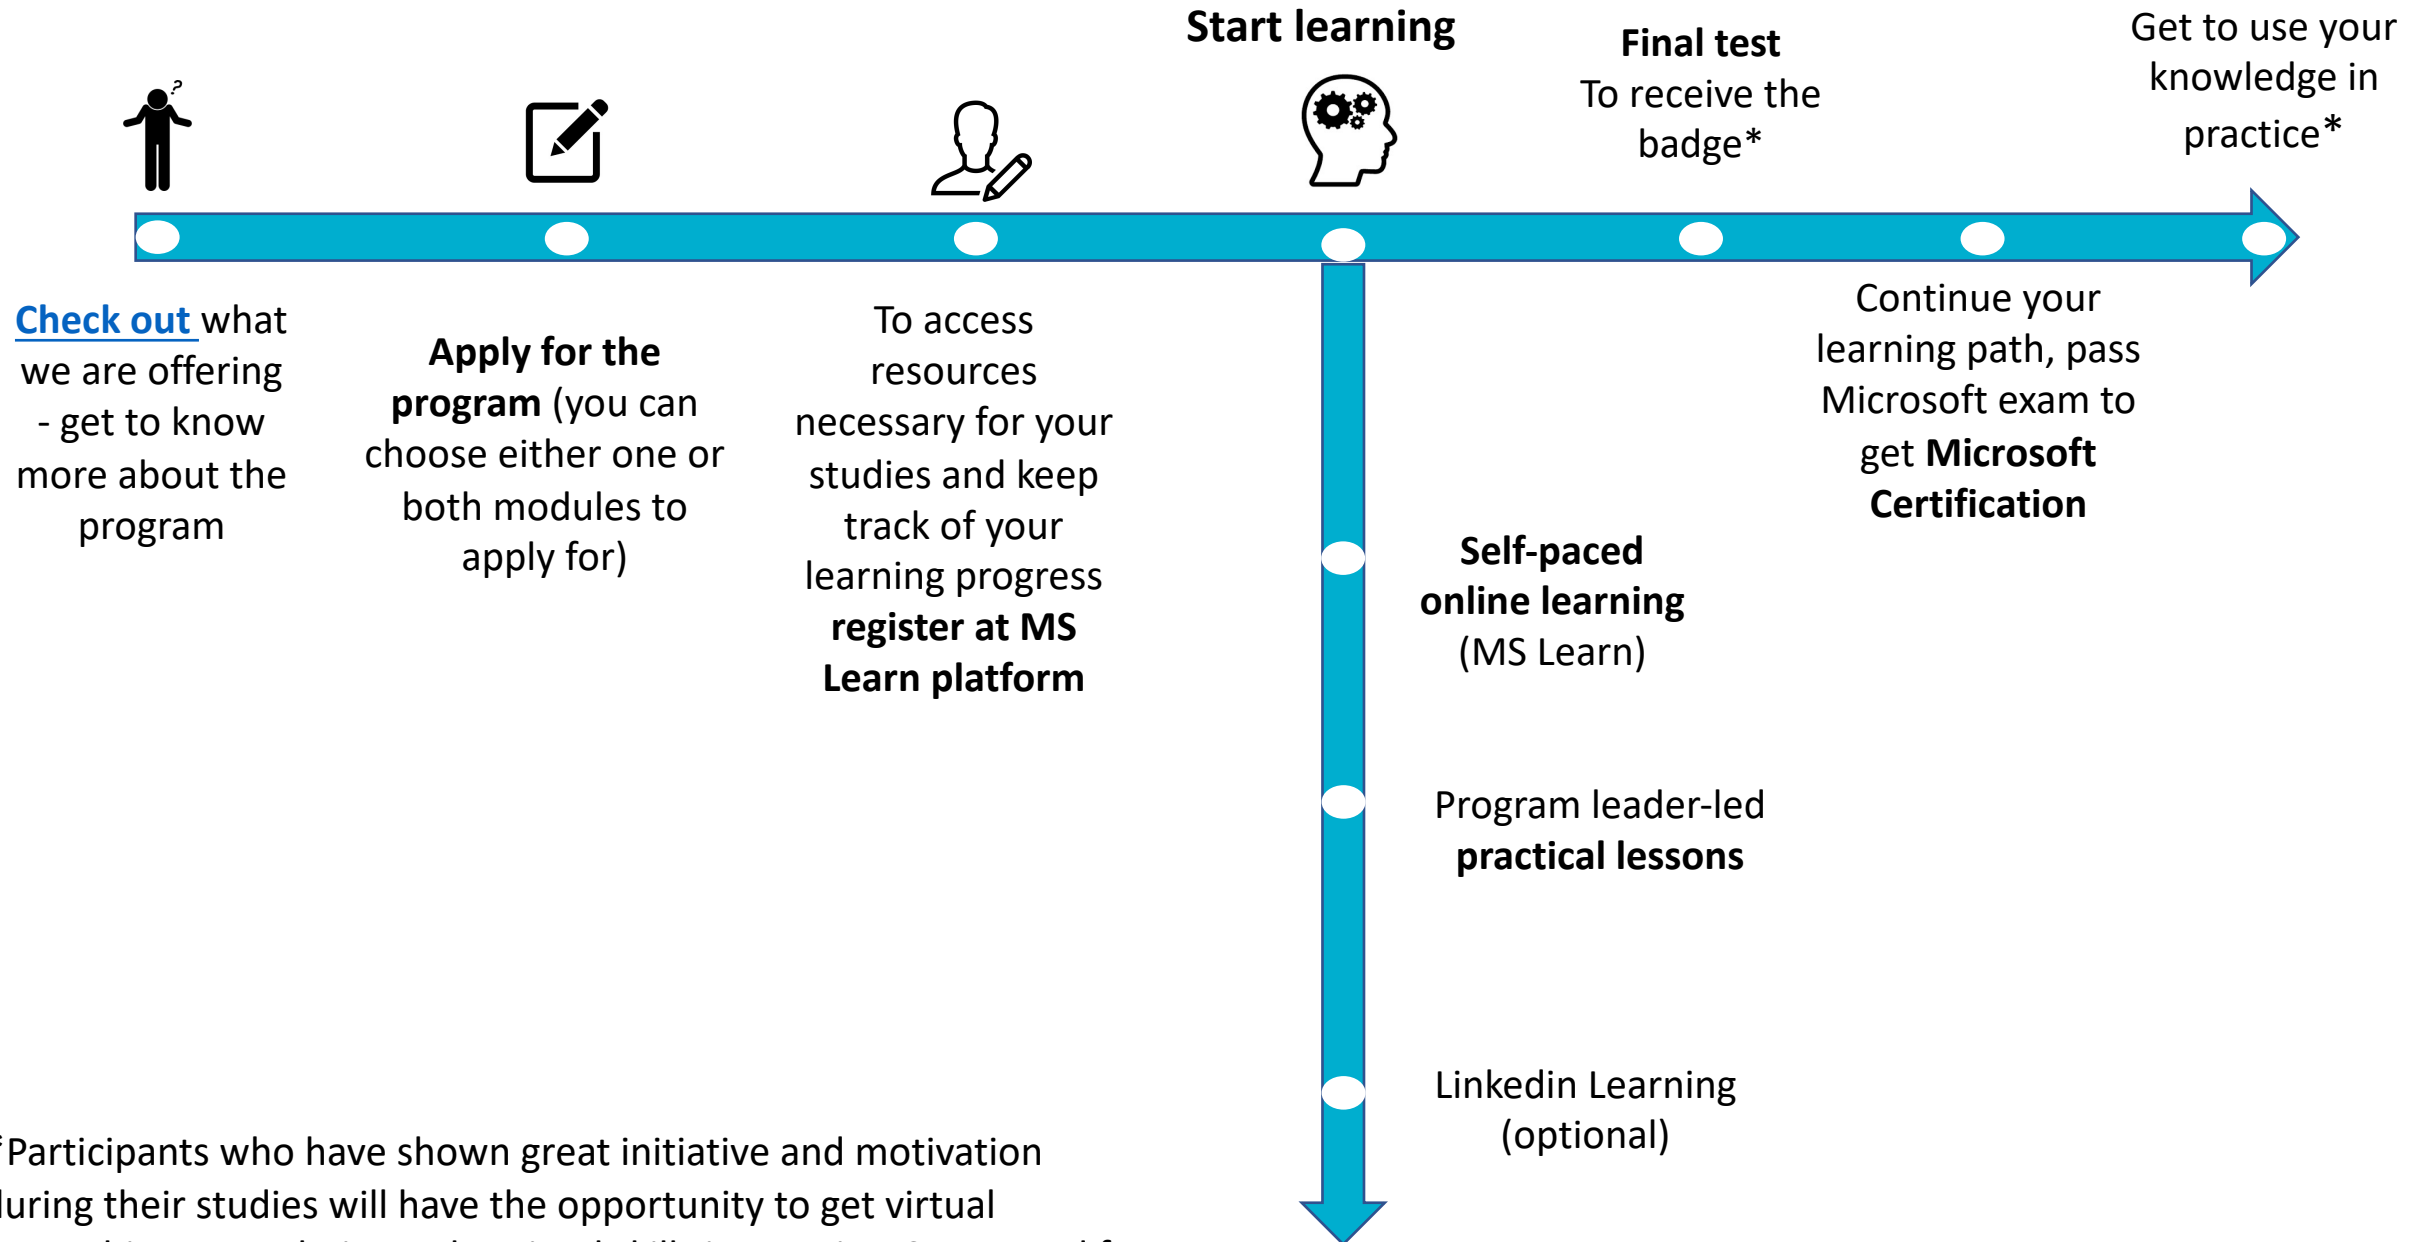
Start learning

Final test
To receive the badge*

Get to use your knowledge in practice*

Check out what we are offering - get to know more about the program

**Apply for the program** (you can choose either one or both modules to apply for)

To access resources necessary for your studies and keep track of your learning progress **register at MS Learn platform**

Continue your learning path, pass Microsoft exam to get **Microsoft Certification**

**Self-paced online learning** (MS Learn)

Program leader-led **practical lessons**

Linkedin Learning (optional)

*Participants who have shown great initiative and motivation during their studies will have the opportunity to get virtual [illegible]